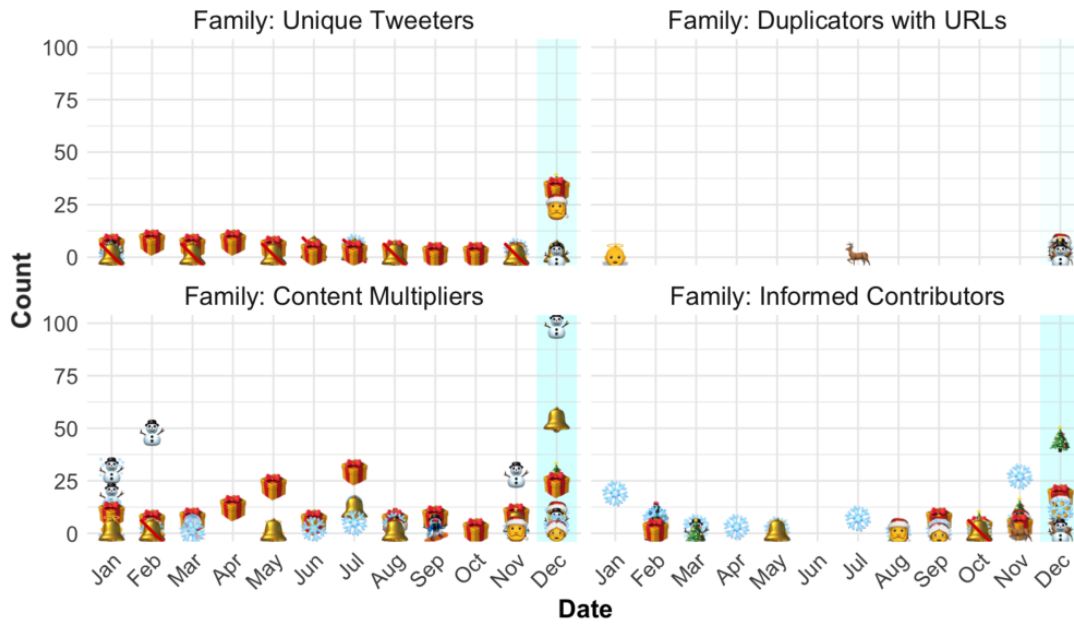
Family: Unique Tweeters

Family: Duplicators with URLs

Family: Content Multipliers

Family: Informed Contributors

Count

100
75
50
25
0

100
75
50
25
0

Jan Feb Mar Apr May Jun Jul Aug Sep Oct Nov Dec

Jan Feb Mar Apr May Jun Jul Aug Sep Oct Nov Dec

Date